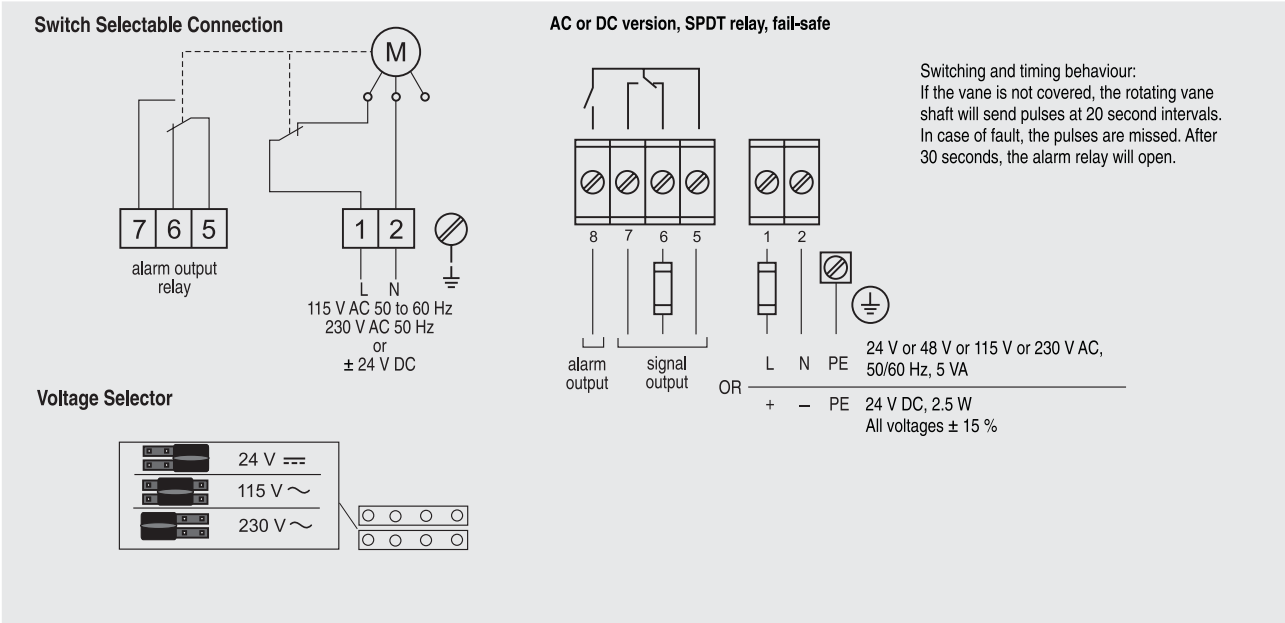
Switch Selectable Connection

M

7 6 5

alarm output relay

1 2

L N
115 V AC 50 to 60 Hz
230 V AC 50 Hz
or
± 24 V DC

Voltage Selector

24 V ⎓
115 V ∼
230 V ∼

AC or DC version, SPDT relay, fail-safe

Switching and timing behaviour:
If the vane is not covered, the rotating vane shaft will send pulses at 20 second intervals. In case of fault, the pulses are missed. After 30 seconds, the alarm relay will open.

8 7 6 5 1 2

alarm output

signal output

L N PE 24 V or 48 V or 115 V or 230 V AC, 50/60 Hz, 5 VA

OR

+ – PE 24 V DC, 2.5 W
All voltages ± 15 %